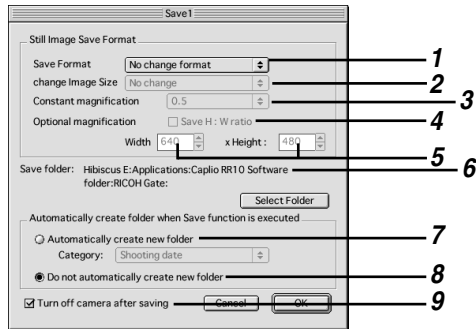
Save1

Still Image Save Format

Save Format No change format

change Image Size No change

Constant magnification 0.5

Optional magnification Save H : W ratio

Width 640 x Height : 480

Save folder: Hibiscus E:Applications:Caplio RR10 Software folder:RICOH Gate:

Select Folder

Automatically create folder when Save function is executed

Automatically create new folder

Category: Shooting date

Do not automatically create new folder

Turn off camera after saving

Cancel

OK

1
2
3
4
5
6
7
8
9